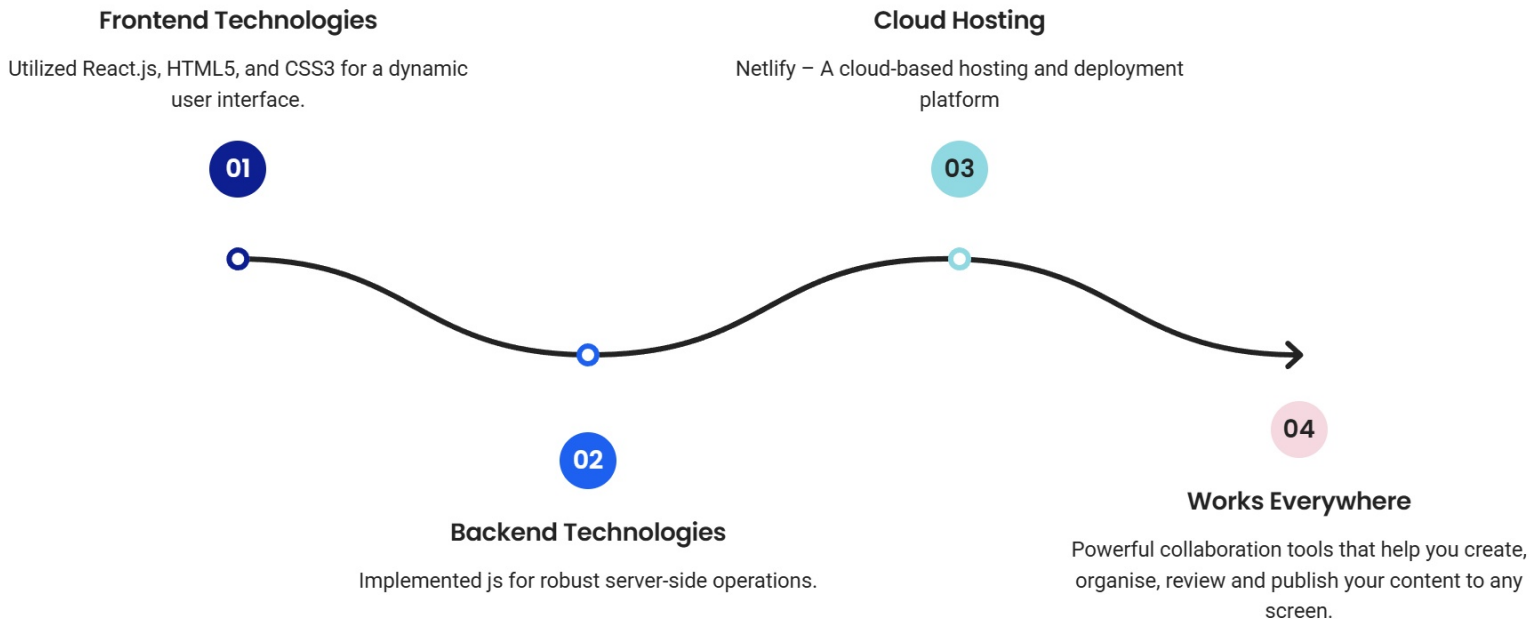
Frontend Technologies

Utilized React.js, HTML5, and CSS3 for a dynamic user interface.

01

Cloud Hosting

Netlify – A cloud-based hosting and deployment platform

03

02

Backend Technologies

Implemented js for robust server-side operations.

04

Works Everywhere

Powerful collaboration tools that help you create, organise, review and publish your content to any screen.